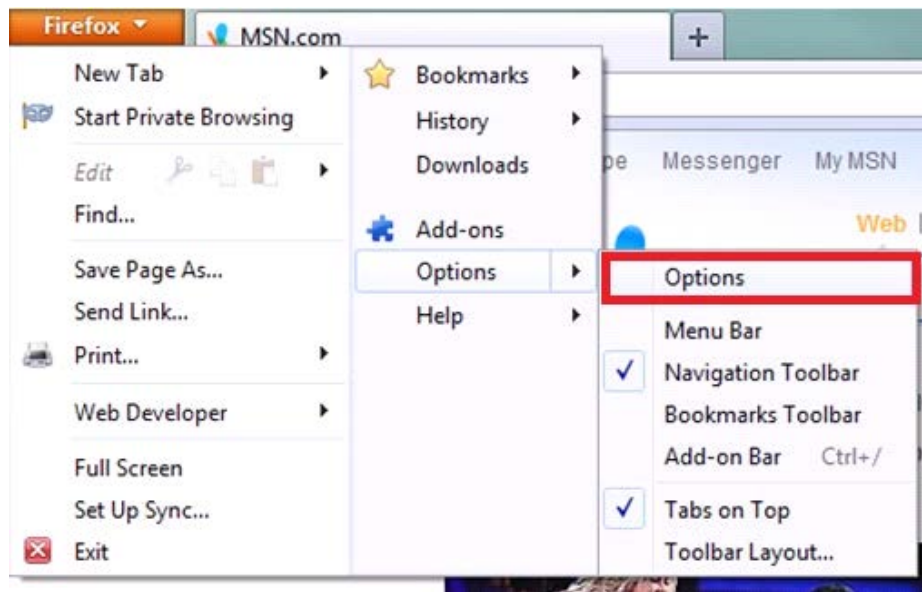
Firefox
MSN.com
+
New Tab
Start Private Browsing
Edit
Find...
Save Page As...
Send Link...
Print...
Web Developer
Full Screen
Set Up Sync...
Exit
Bookmarks
History
Downloads
Add-ons
Options
Help
pe Messenger My MSN
Web
Options
Menu Bar
Navigation Toolbar
Bookmarks Toolbar
Add-on Bar Ctrl+/
Tabs on Top
Toolbar Layout...